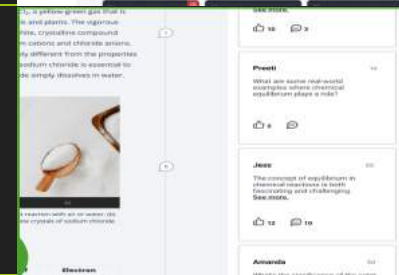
$Cl_2$, a yellow-green gas that is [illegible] and plants. The vigorous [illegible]hite, crystalline compound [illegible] cations and chloride anions. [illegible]ly different from the properties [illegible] sodium chloride is essential to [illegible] simply dissolves in water.

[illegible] reaction with air or water, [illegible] crystals of sodium chloride.

Electron

See more.

16 3

Preeti

What are some real-world examples where chemical equilibrium plays a role?

8

Jess

The concept of equilibrium in chemical reactions is both fascinating and challenging. See more.

12 19

Amanda

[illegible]